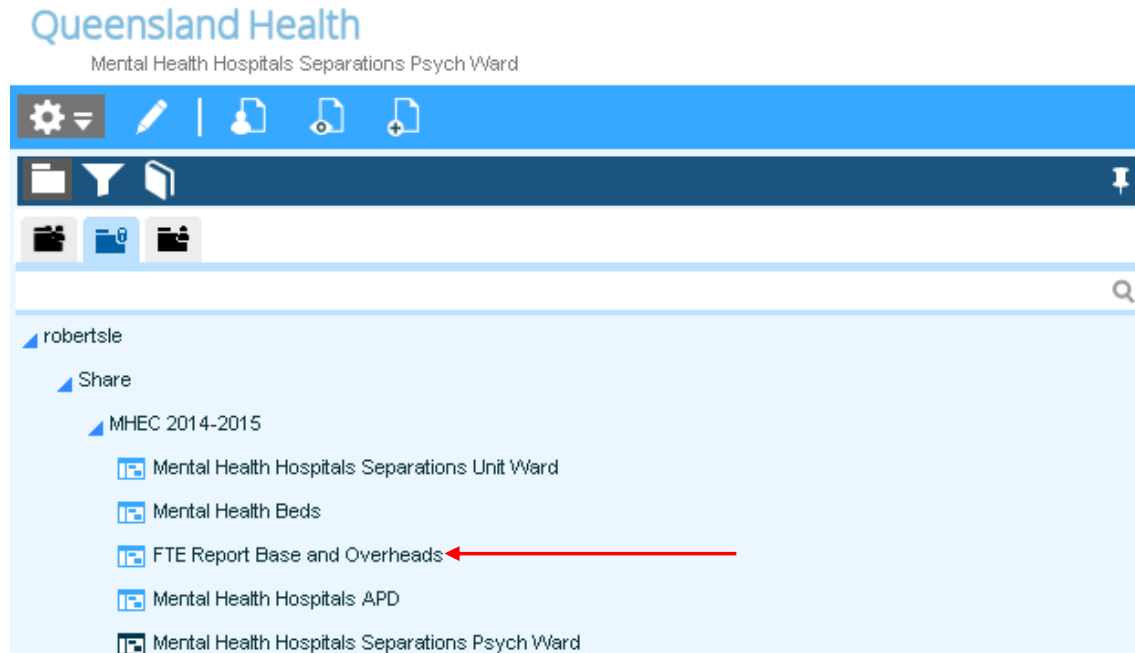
Queensland Health

Mental Health Hospitals Separations Psych Ward

robertsle

Share

MHEC 2014-2015

Mental Health Hospitals Separations Unit Ward

Mental Health Beds

FTE Report Base and Overheads

Mental Health Hospitals APD

Mental Health Hospitals Separations Psych Ward